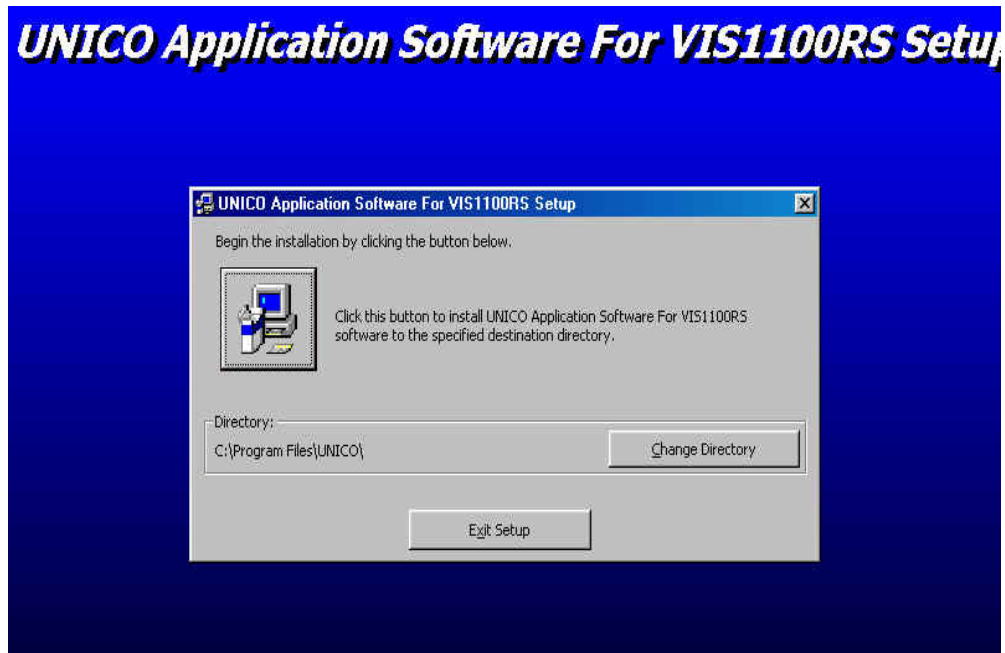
UNICO Application Software For VIS1100RS Setu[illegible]

UNICO Application Software For VIS1100RS Setup

Begin the installation by clicking the button below.

Click this button to install UNICO Application Software For VIS1100RS software to the specified destination directory.

Directory:

C:\Program Files\UNICO\

Change Directory

Exit Setup